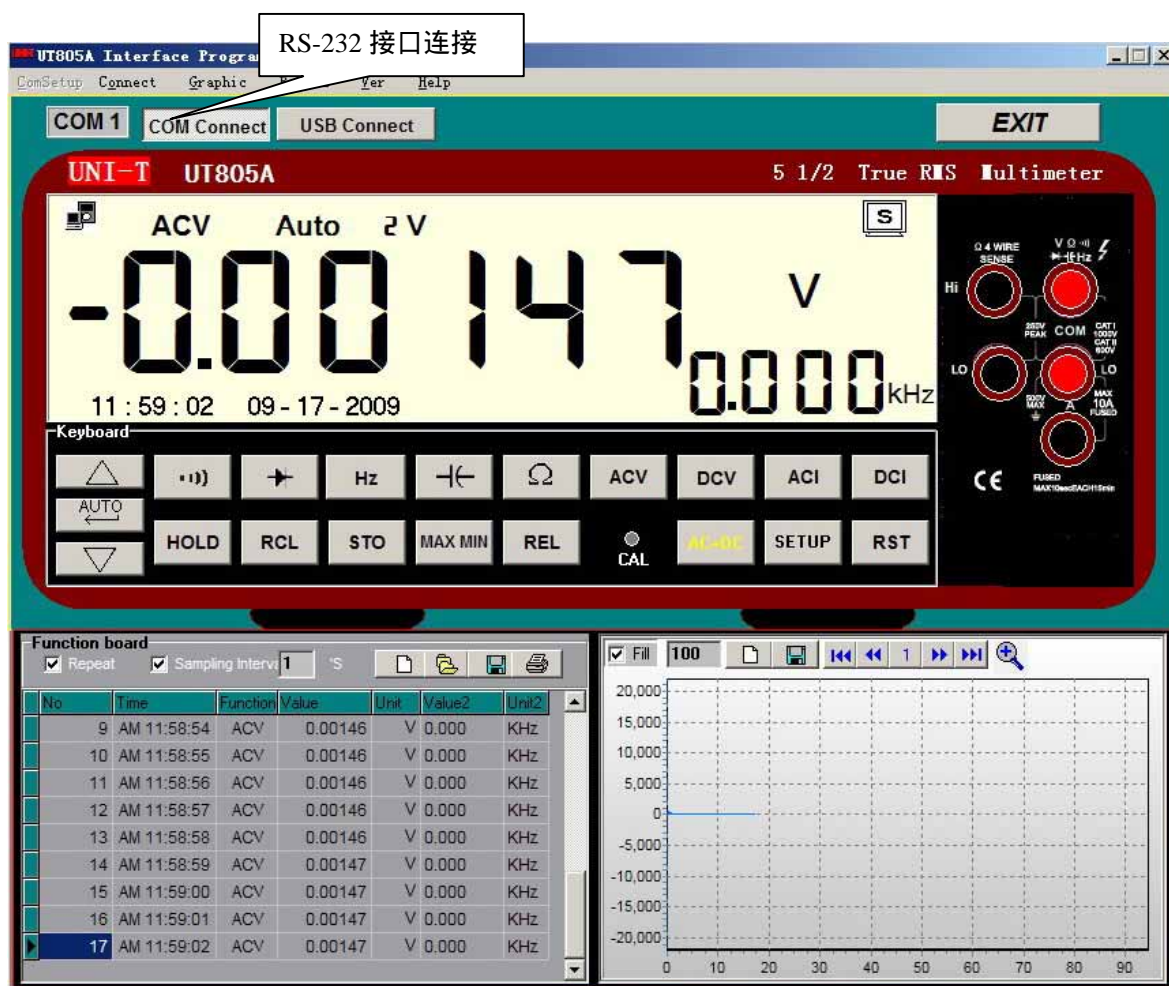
UT805A Interface Progra
RS-232 接口连接
ComSetup Connect Graphic Ver Help

COM 1 COM Connect USB Connect EXIT

UNI-T UT805A 5 1/2 True RMS Multimeter

ACV Auto 2 V S
-0.00147 V
0.000 kHz
11 : 59 : 02 09 - 17 - 2009

Ω 4 WIRE SENSE
V Ω Hz
Hi
COM
LO
LO
A
CE

Keyboard
AUTO
HOLD RCL STO MAX MIN REL CAL AC+DC SETUP RST
Hz Ω ACV DCV ACI DCI

Function board
Repeat Sampling Interva 1 'S

| No | Time | Function | Value | Unit | Value2 | Unit2 |
|---|---|---|---|---|---|---|
| 9 | AM 11:58:54 | ACV | 0.00146 | V | 0.000 | KHz |
| 10 | AM 11:58:55 | ACV | 0.00146 | V | 0.000 | KHz |
| 11 | AM 11:58:56 | ACV | 0.00146 | V | 0.000 | KHz |
| 12 | AM 11:58:57 | ACV | 0.00146 | V | 0.000 | KHz |
| 13 | AM 11:58:58 | ACV | 0.00146 | V | 0.000 | KHz |
| 14 | AM 11:58:59 | ACV | 0.00147 | V | 0.000 | KHz |
| 15 | AM 11:59:00 | ACV | 0.00147 | V | 0.000 | KHz |
| 16 | AM 11:59:01 | ACV | 0.00147 | V | 0.000 | KHz |
| 17 | AM 11:59:02 | ACV | 0.00147 | V | 0.000 | KHz |

Fill 100 1
20,000
15,000
10,000
5,000
0
-5,000
-10,000
-15,000
-20,000
0 10 20 30 40 50 60 70 80 90